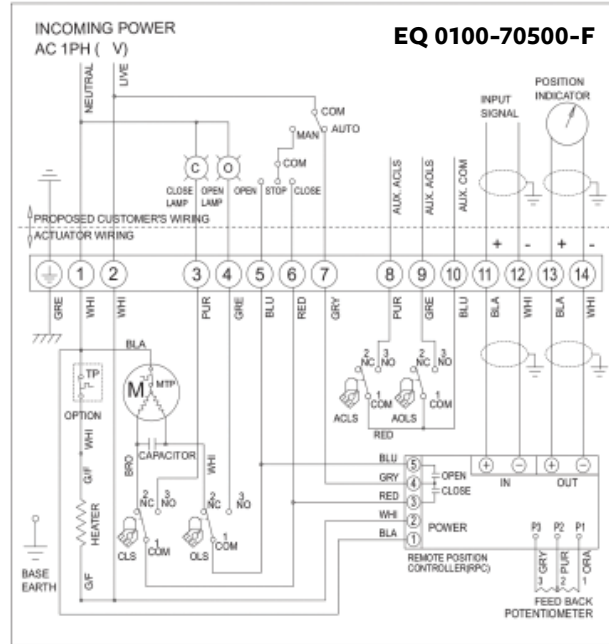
INCOMING POWER
AC 1PH ( V)

EQ 0100-70500-F

NEUTRAL
LIVE
COM
MAN
AUTO
COM
C
O
CLOSE LAMP
OPEN LAMP
OPEN
STOP
CLOSE
AUX. ACLS
AUX. AOLS
AUX. COM
INPUT SIGNAL
POSITION INDICATOR
PROPOSED CUSTOMER'S WIRING
ACTUATOR WIRING
+
-
+
-
1
2
3
4
5
6
7
8
9
10
11
12
13
14
GRE
WHI
WHI
PUR
GRE
BLU
RED
GRY
PUR
GRE
BLU
BLA
WHI
BLA
WHI
BLA
TP
MTP
M
OPTION
WHI
G/F
HEATER
G/F
BASE EARTH
CAPACITOR
BRO
WHI
2 NC
3 NO
1 COM
2 NC
3 NO
1 COM
CLS
OLS
2 NC
3 NO
1 COM
2 NC
3 NO
1 COM
ACLS
AOLS
RED
BLU
GRY
RED
WHI
BLA
5
4
3
2
1
OPEN
CLOSE
POWER
IN
OUT
P3
P2
P1
REMOTE POSITION CONTROLLER(RPC)
GRY
PUR
ORA
3
2
1
FEED BACK POTENTIOMETER